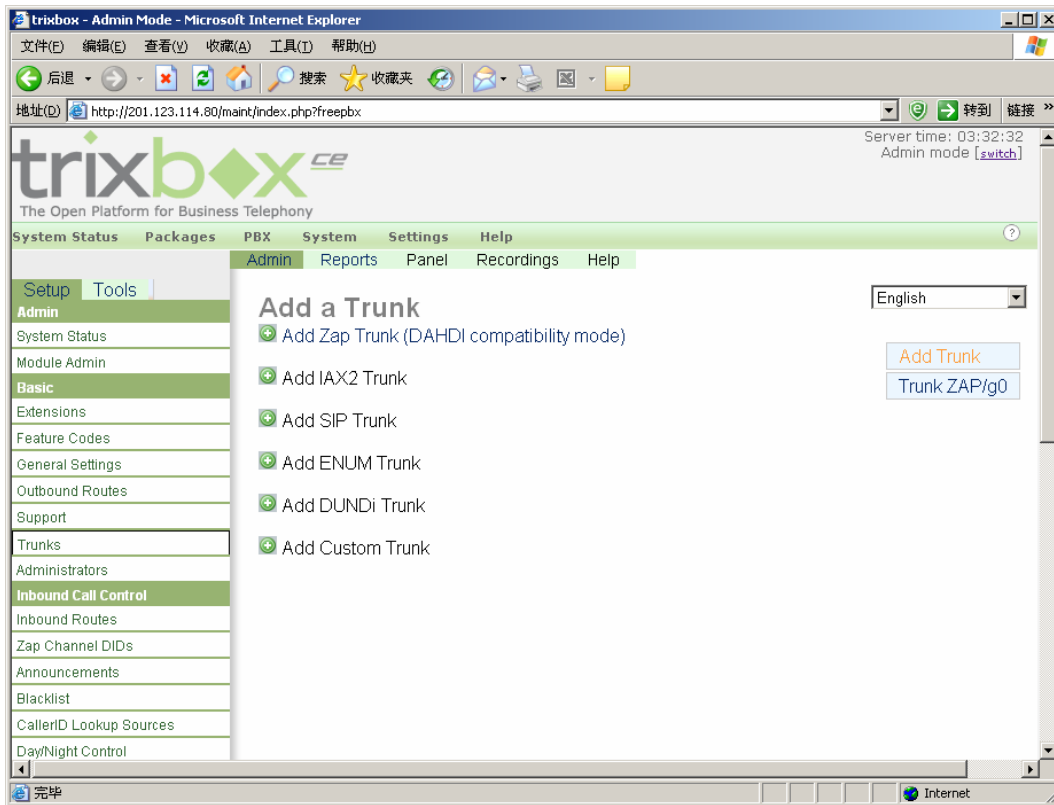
trixbox - Admin Mode - Microsoft Internet Explorer

文件(F) 编辑(E) 查看(V) 收藏(A) 工具(T) 帮助(H)

后退 搜索 收藏夹

地址(D) http://201.123.114.80/maint/index.php?freepbx 转到 链接

trixbox ce
The Open Platform for Business Telephony

Server time: 03:32:32
Admin mode [switch]

System Status Packages PBX System Settings Help

Admin Reports Panel Recordings Help

Setup Tools

Admin
System Status
Module Admin
Basic
Extensions
Feature Codes
General Settings
Outbound Routes
Support
Trunks
Administrators
Inbound Call Control
Inbound Routes
Zap Channel DIDs
Announcements
Blacklist
CallerID Lookup Sources
Day/Night Control

Add a Trunk

English

Add Zap Trunk (DAHDI compatibility mode)

Add IAX2 Trunk

Add SIP Trunk

Add ENUM Trunk

Add DUNDi Trunk

Add Custom Trunk

Add Trunk
Trunk ZAP/g0

完毕 Internet